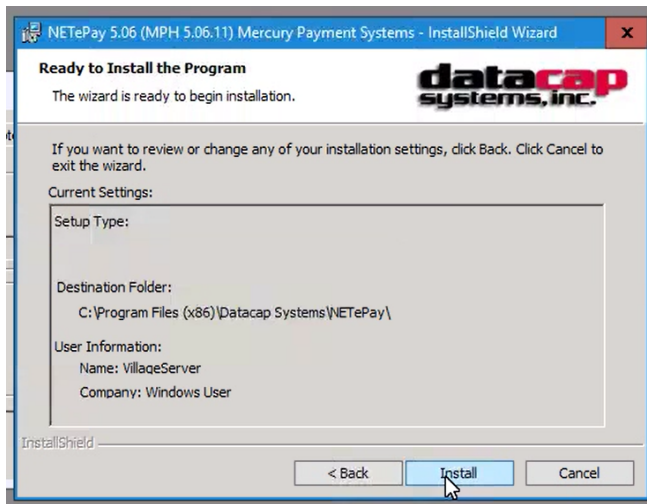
NETePay 5.06 (MPH 5.06.11) Mercury Payment Systems - InstallShield Wizard

x

Ready to Install the Program

The wizard is ready to begin installation.

datacap systems, inc.

If you want to review or change any of your installation settings, click Back. Click Cancel to exit the wizard.

Current Settings:

Setup Type:

Destination Folder:

C:\Program Files (x86)\Datacap Systems\NETePay\

User Information:

Name: VillageServer

Company: Windows User

InstallShield

< Back

Install

Cancel